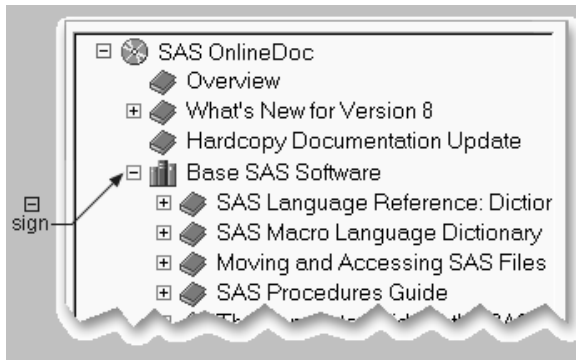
⊟ SAS OnlineDoc
Overview
⊞ What's New for Version 8
Hardcopy Documentation Update
⊟ Base SAS Software
⊞ SAS Language Reference: Dictior
⊞ SAS Macro Language Dictionary
⊞ Moving and Accessing SAS Files
⊞ SAS Procedures Guide
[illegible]

⊟ sign